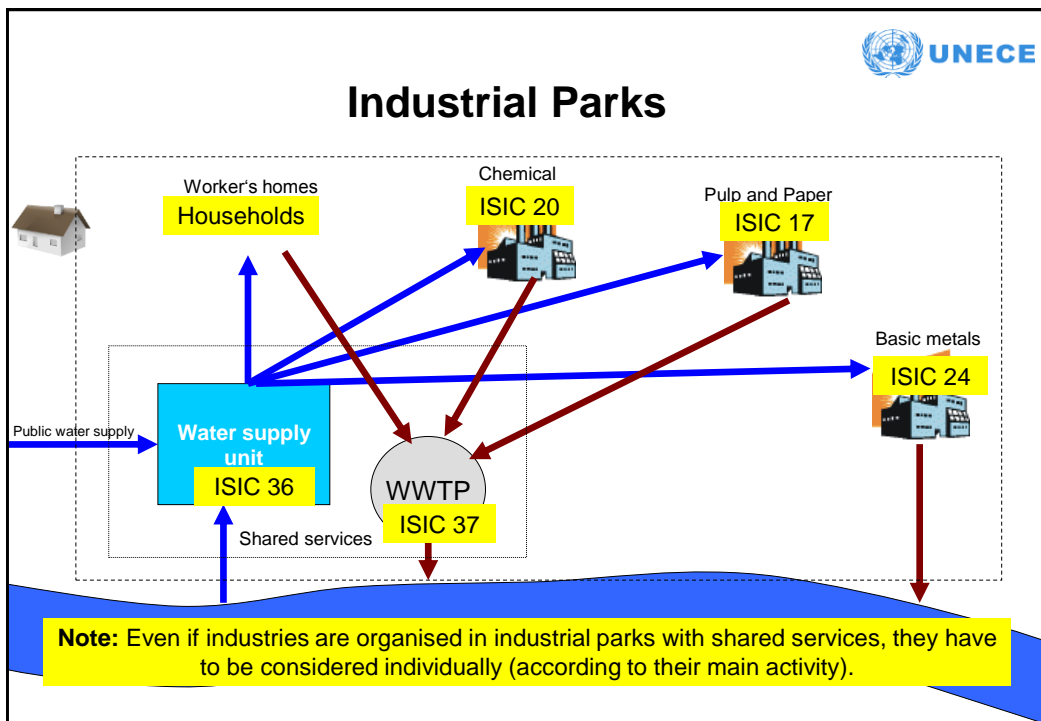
UNECE

Industrial Parks

Worker's homes
Households

Chemical
ISIC 20

Pulp and Paper
ISIC 17

Basic metals
ISIC 24

Public water supply

Water supply unit
ISIC 36

WWTP
ISIC 37

Shared services

**Note:** Even if industries are organised in industrial parks with shared services, they have to be considered individually (according to their main activity).